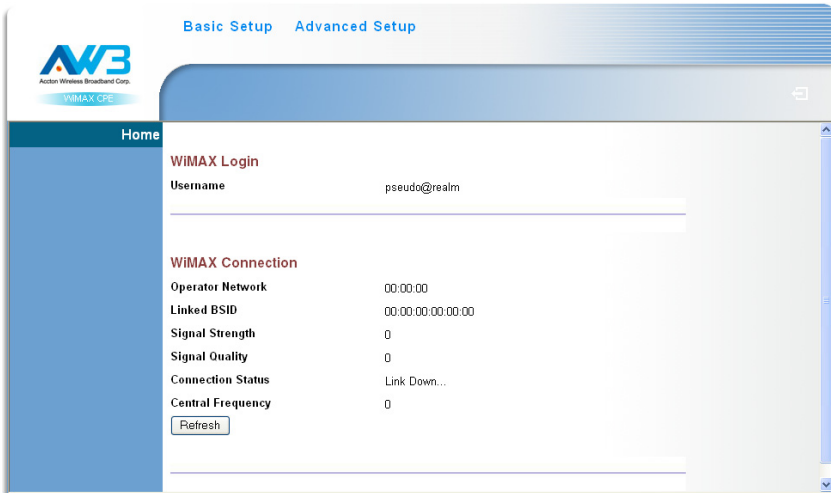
Basic Setup Advanced Setup

AWB
Accton Wireless Broadband Corp.
WiMAX CPE

Home

WiMAX Login

| Username | pseudo@realm |
|---|---|

WiMAX Connection

| Operator Network | 00:00:00 |
|---|---|
| Linked BSID | 00:00:00:00:00:00 |
| Signal Strength | 0 |
| Signal Quality | 0 |
| Connection Status | Link Down... |
| Central Frequency | 0 |

Refresh